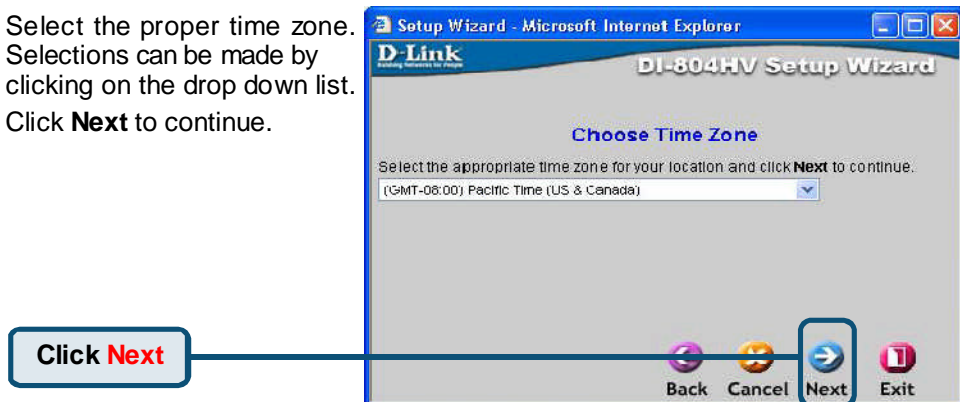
Select the proper time zone. Selections can be made by clicking on the drop down list.

Click **Next** to continue.

Setup Wizard - Microsoft Internet Explorer

D-Link
Building Networks for People

DI-804HV Setup Wizard

Choose Time Zone

Select the appropriate time zone for your location and click **Next** to continue.

(GMT-08:00) Pacific Time (US & Canada)

Click Next

Back Cancel Next Exit